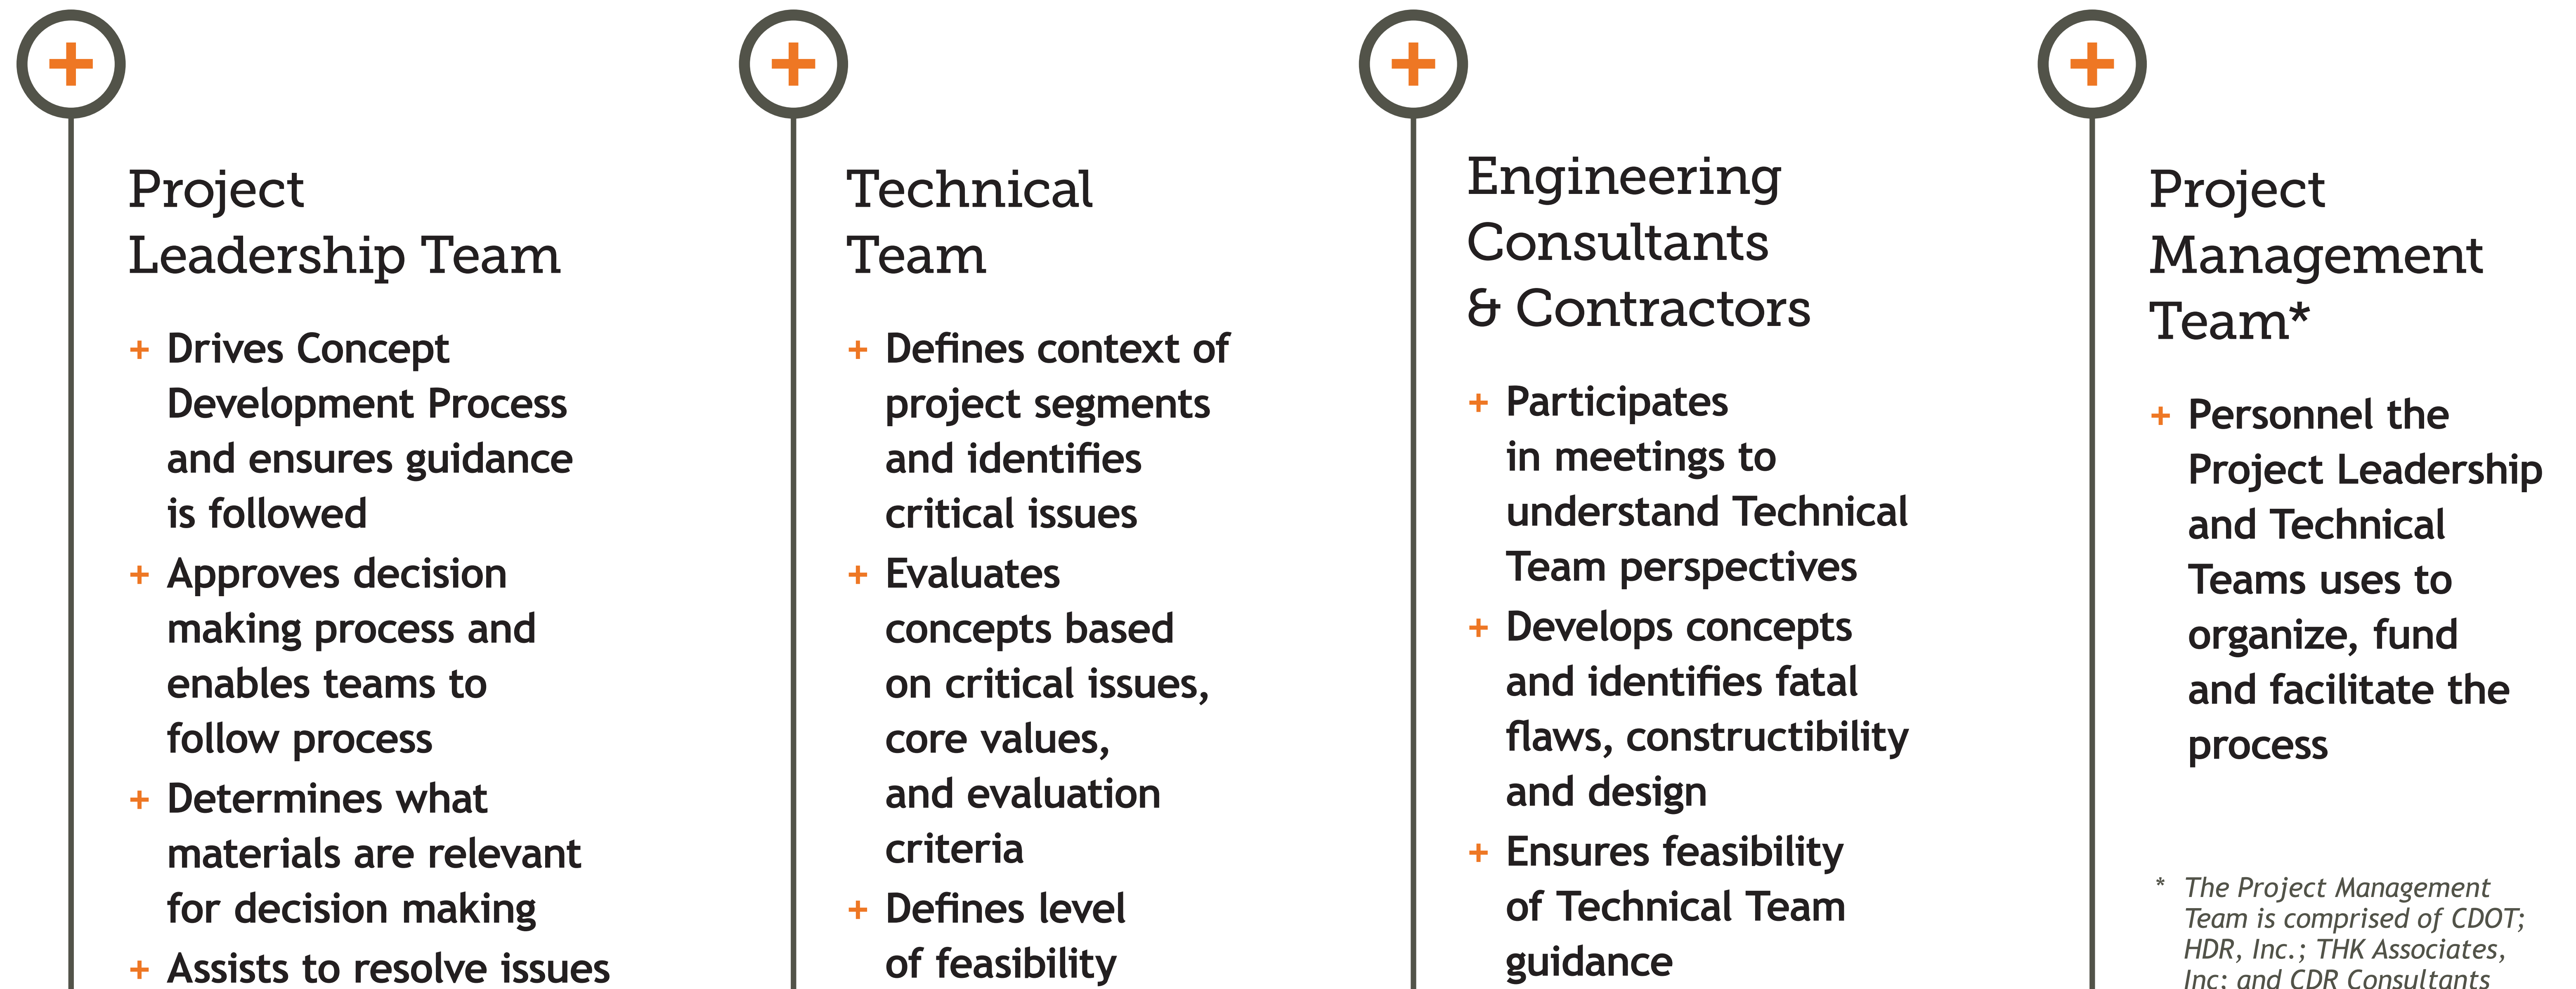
Project Leadership Team

+ Drives Concept Development Process and ensures guidance is followed
+ Approves decision making process and enables teams to follow process
+ Determines what materials are relevant for decision making
+ Assists to resolve issues

Technical Team

+ Defines context of project segments and identifies critical issues
+ Evaluates concepts based on critical issues, core values, and evaluation criteria
+ Defines level of feasibility

Engineering Consultants & Contractors

+ Participates in meetings to understand Technical Team perspectives
+ Develops concepts and identifies fatal flaws, constructibility and design
+ Ensures feasibility of Technical Team guidance

Project Management Team*

+ Personnel the Project Leadership and Technical Teams uses to organize, fund and facilitate the process

* The Project Management Team is comprised of CDOT; HDR, Inc.; THK Associates, Inc; and CDR Consultants